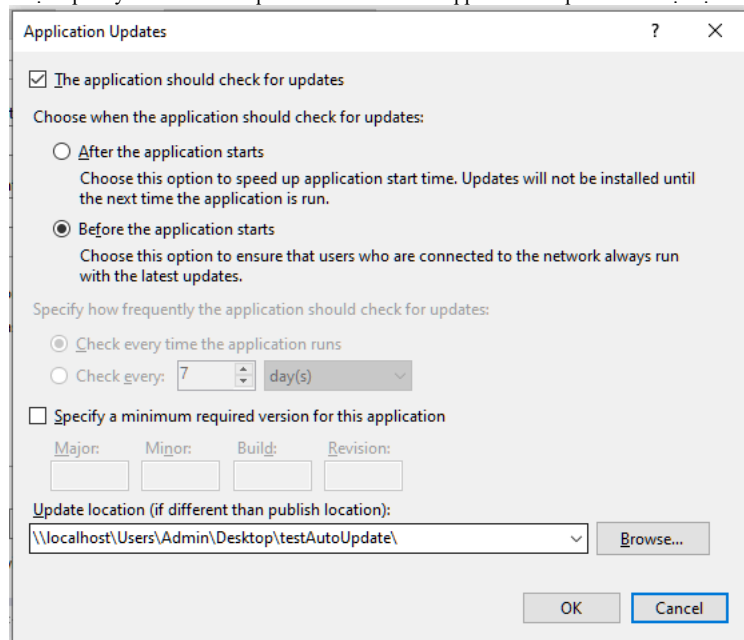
Application Updates

?

The application should check for updates

Choose when the application should check for updates:

After the application starts

Choose this option to speed up application start time. Updates will not be installed until the next time the application is run.

Before the application starts

Choose this option to ensure that users who are connected to the network always run with the latest updates.

Specify how frequently the application should check for updates:

Check every time the application runs

Check every: 7 day(s)

Specify a minimum required version for this application

Major: Minor: Build: Revision:

Update location (if different than publish location):

\\localhost\Users\Admin\Desktop\testAutoUpdate\

Browse...

OK

Cancel